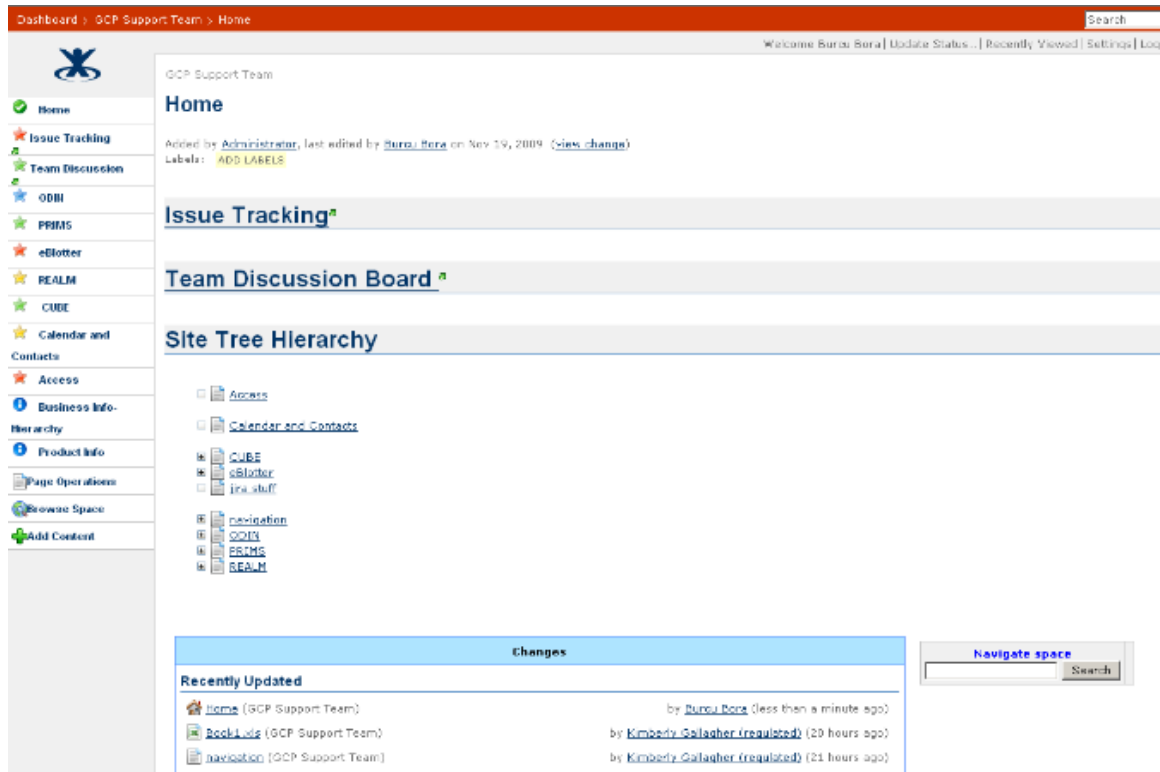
Dashboard > GCP Support Team > Home

Search

Welcome Burcu Bora | Update Status... | Recently Viewed | Settings | Log

Home
Issue Tracking
Team Discussion
ODIN
PRIMS
eBlotter
REALM
CUBE
Calendar and Contacts
Access
Business Info-Hierarchy
Product Info
Page Operations
Browse Space
Add Content

GCP Support Team

Home

Added by Administrator, last edited by Burcu Bora on Nov 19, 2009 (view change)
Labels: ADD LABELS

Issue Tracking

Team Discussion Board

Site Tree Hierarchy

Access

Calendar and Contacts

CUBE
eBlotter
jira stuff

navigation
ODIN
PRIMS
REALM

Changes

Recently Updated

Home (GCP Support Team) by Burcu Bora (less than a minute ago)

Book1.xls (GCP Support Team) by Kimberly Gallagher (regulated) (20 hours ago)

navigation (GCP Support Team) by Kimberly Gallagher (regulated) (21 hours ago)

Navigate space

Search